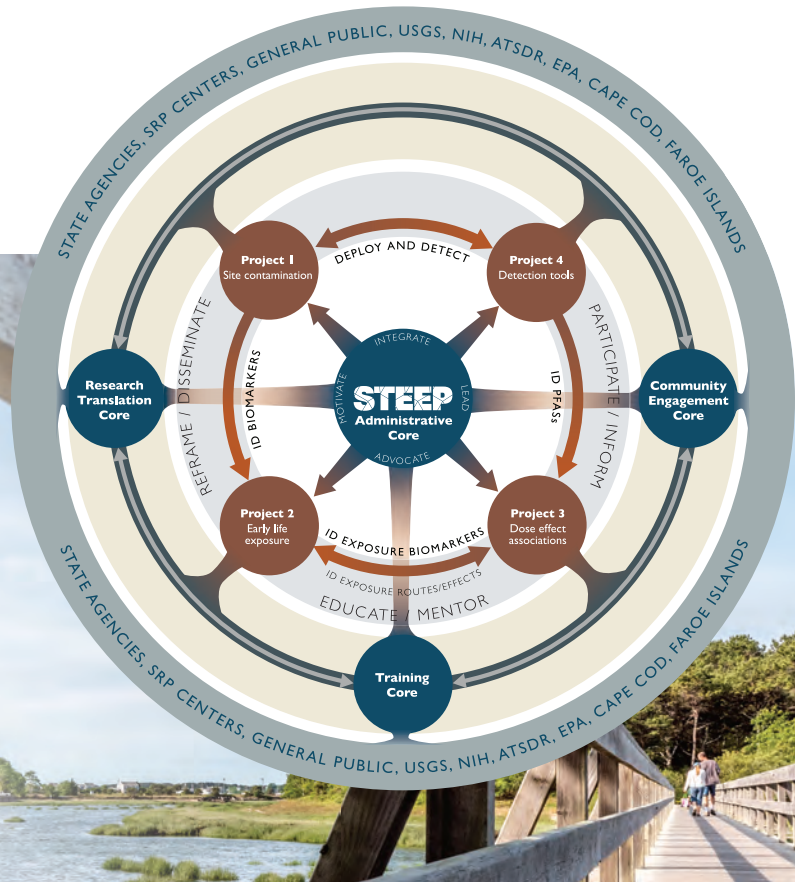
STATE AGENCIES, SRP CENTERS, GENERAL PUBLIC, USGS, NIH, ATSDR, EPA, CAPE COD, FAROE ISLANDS

Project 1
Site contamination

DEPLOY AND DETECT

Project 4
Detection tools

Research Translation Core

REFRAME / DISSEMINATE

ID BIOMARKERS

INTEGRATE

MOTIVATE

STEEP
Administrative Core

LEAD

ADVOCATE

ID PFASs

PARTICIPATE / INFORM

Community Engagement Core

Project 2
Early life exposure

ID EXPOSURE BIOMARKERS

Project 3
Dose effect associations

ID EXPOSURE ROUTES/EFFECTS

EDUCATE / MENTOR

Training Core

STATE AGENCIES, SRP CENTERS, GENERAL PUBLIC, USGS, NIH, ATSDR, EPA, CAPE COD, FAROE ISLANDS